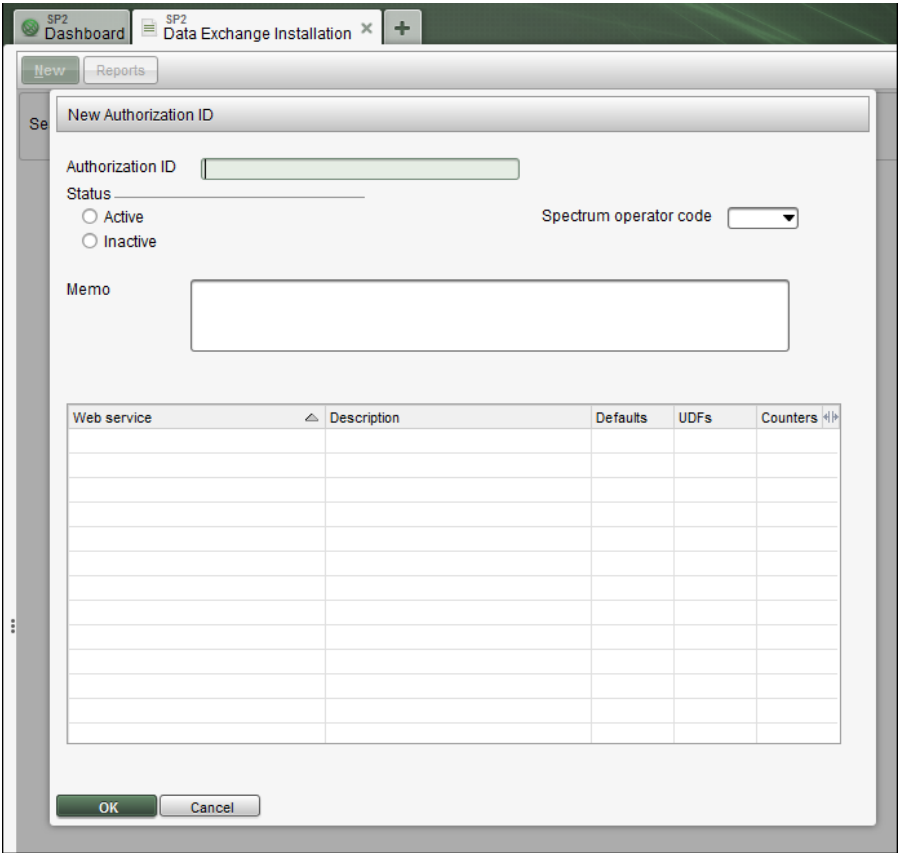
SP2
Dashboard

SP2
Data Exchange Installation

New Reports

Se

New Authorization ID

Authorization ID

Status

Active

Inactive

Spectrum operator code

Memo

| Web service | Description | Defaults | UDFs | Counters |
|---|---|---|---|---|
| | | | | |

OK Cancel